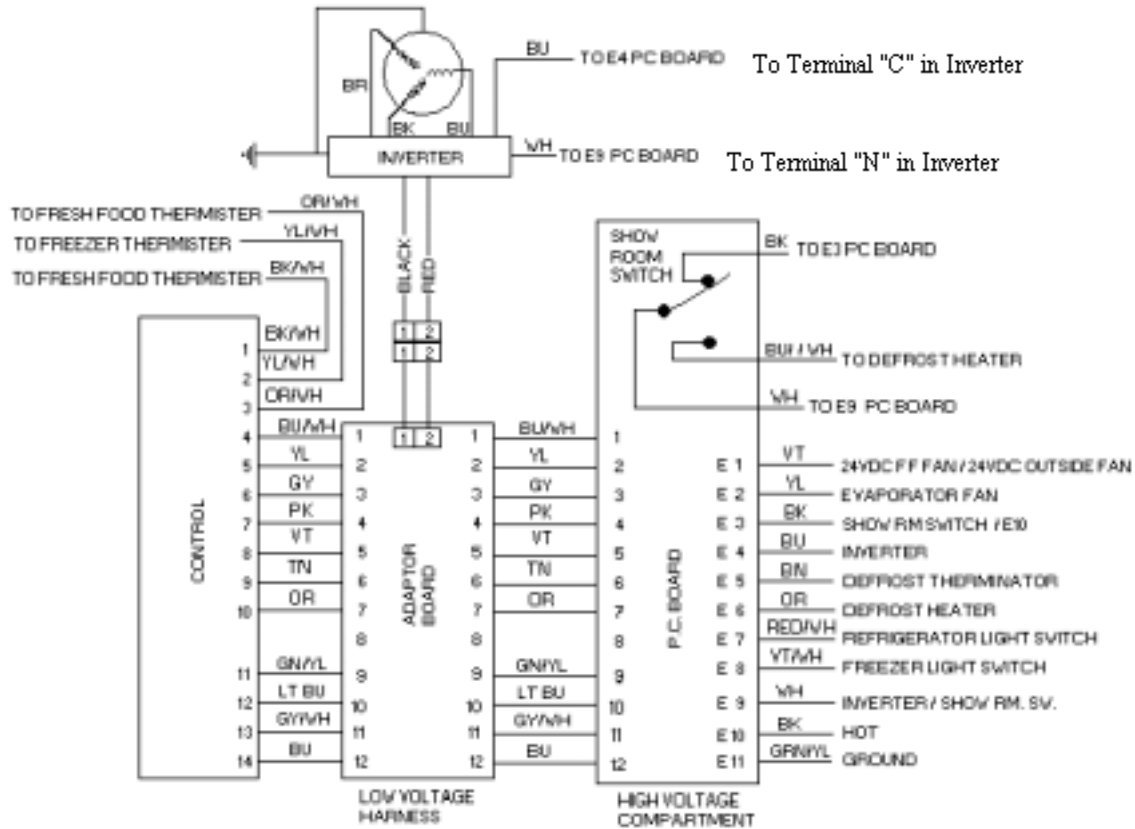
BR
BU TO E4 PC BOARD
To Terminal "C" in Inverter
BK BU
INVERTER
WH TO E9 PC BOARD
To Terminal "N" in Inverter

TO FRESH FOOD THERMISTER OR/WH
TO FREEZER THERMISTER YL/WH
TO FRESH FOOD THERMISTER BK/WH

BLACK RED

SHOW ROOM SWITCH
BK TO E3 PC BOARD
BU / WH TO DEFROST HEATER
WH TO E9 PC BOARD

CONTROL
1 BK/WH
2 YL/WH
3 OR/WH
4 BU/WH
5 YL
6 GY
7 PK
8 VT
9 TN
10 OR
11 GN/YL
12 LT BU
13 GY/WH
14 BU

ADAPTOR BOARD
1 2
1 2
1 2
1 1
2 2
3 3
4 4
5 5
6 6
7 7
8 8
9 9
10 10
11 11
12 12

BU/WH
YL
GY
PK
VT
TN
OR
GN/YL
LT BU
GY/WH
BU

P.C. BOARD
1
2
3
4
5
6
7
8
9
10
11
12

E 1 VT 24VDC FF FAN / 24VDC OUTSIDE FAN
E 2 YL EVAPORATOR FAN
E 3 BK SHOW RM SWITCH / E10
E 4 BU INVERTER
E 5 BN DEFROST THERMINATOR
E 6 OR DEFROST HEATER
E 7 RED/WH REFRIGERATOR LIGHT SWITCH
E 8 VT/WH FREEZER LIGHT SWITCH
E 9 WH INVERTER / SHOW RM. SW.
E 10 BK HOT
E 11 GRN/YL GROUND

LOW VOLTAGE HARNESS
HIGH VOLTAGE COMPARTMENT